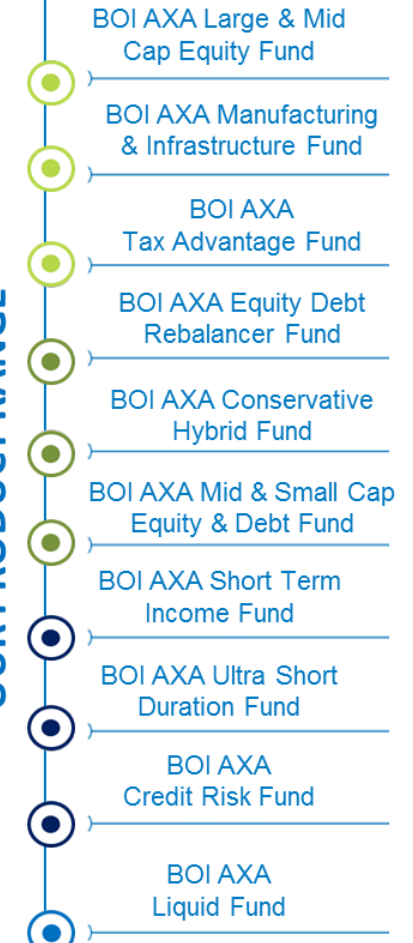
BOI AXA Large & Mid Cap Equity Fund

BOI AXA Manufacturing & Infrastructure Fund

BOI AXA Tax Advantage Fund

BOI AXA Equity Debt Rebalancer Fund

BOI AXA Conservative Hybrid Fund

BOI AXA Mid & Small Cap Equity & Debt Fund

BOI AXA Short Term Income Fund

BOI AXA Ultra Short Duration Fund

BOI AXA Credit Risk Fund

BOI AXA Liquid Fund

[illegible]